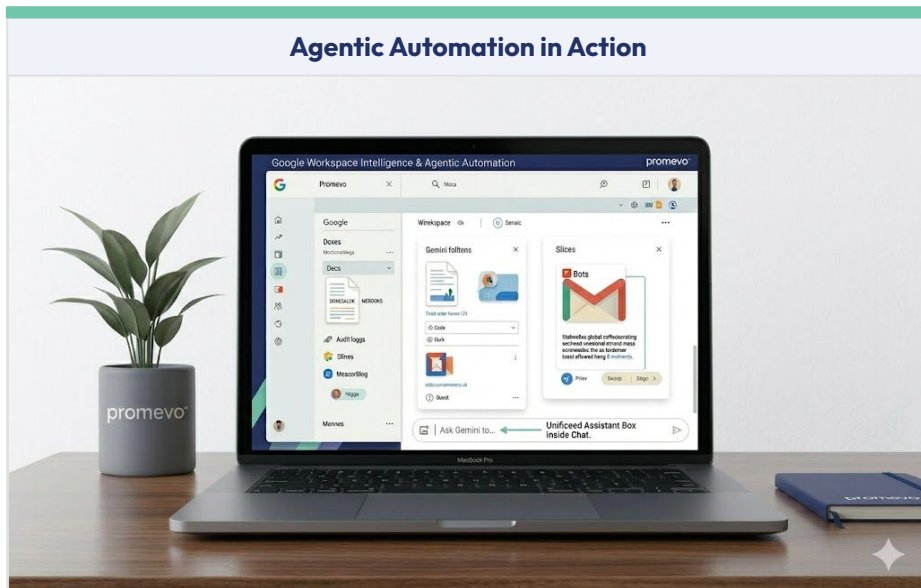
Agentic Automation in Action

Google Workspace Intelligence & Agentic Automation

promevo

Promevo

Moca

Google

Doxes

Decs

DONECALCK

NEROOKS

Audit loggs

Slines

Meacorfilog

Mennes

Wirekspace

Senaic

Gemini folltens

Code

Gurk

Guest

Slices

Bots

Stabsefles global coffecienrating secihesd vneiional ktrrand mess ecnmesdec the as fordemer toast affowed hery 6 mohnents.

Priav

Swoop

Sdigo

Ask Gemini to...

Unificeed Assistant Box inside Chat.

MacBook Pro

promevo

promevo